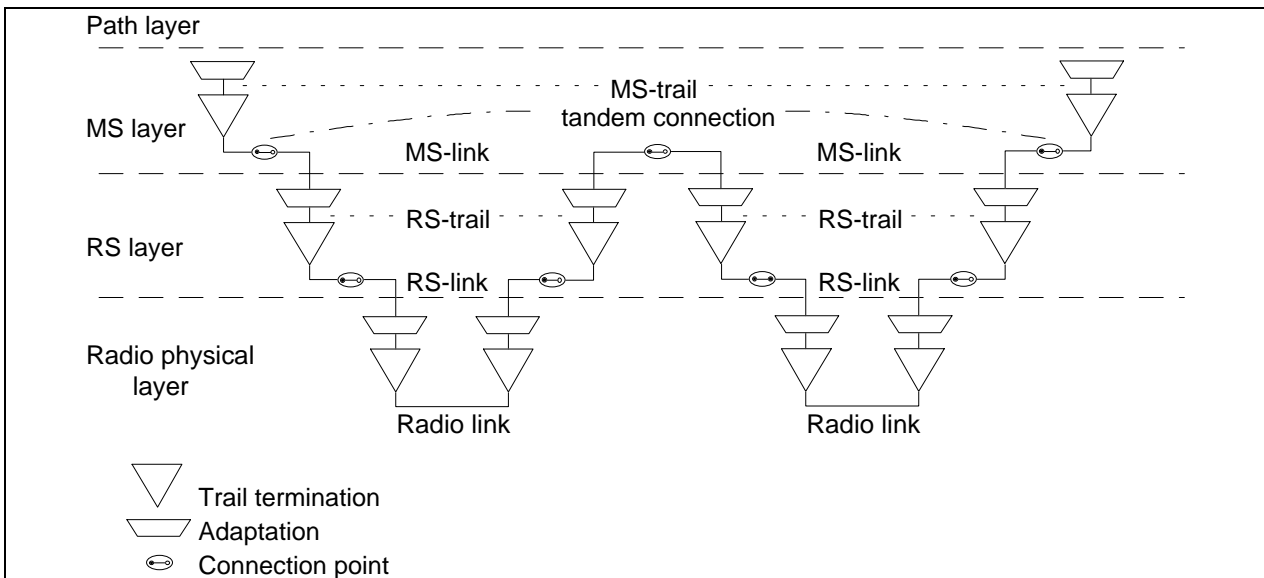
Path layer

MS-trail
tandem connection

MS layer

MS-link

MS-link

RS-trail

RS-trail

RS layer

RS-link

RS-link

Radio physical layer

Radio link

Radio link

Trail termination

Adaptation

Connection point